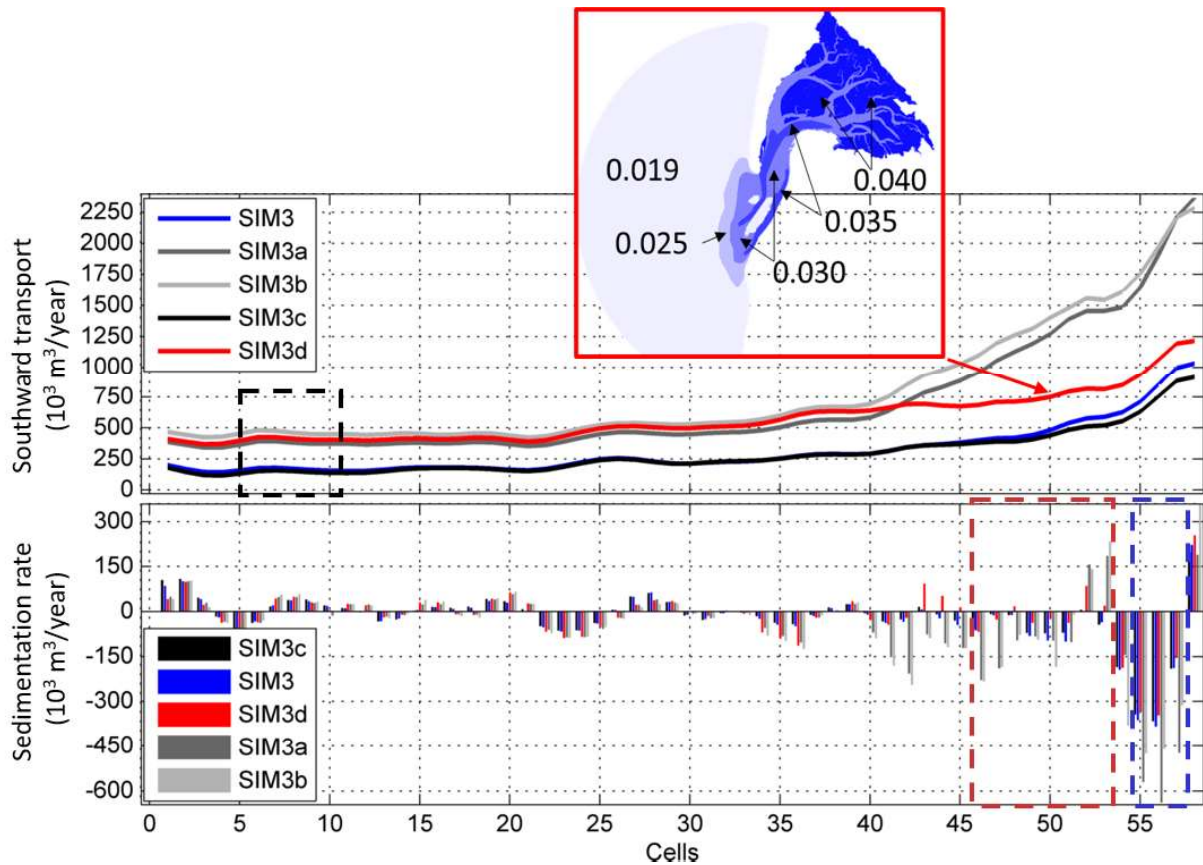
0.019

0.040

0.035

0.025

0.030

SIM3
SIM3a
SIM3b
SIM3c
SIM3d

Southward transport ($10^3$ $m^3$/year)

2250
2000
1750
1500
1250
1000
750
500
250
0

Sedimentation rate ($10^3$ $m^3$/year)

300
150
0
-150
-300
-450
-600

SIM3c
SIM3
SIM3d
SIM3a
SIM3b

0 5 10 15 20 25 30 35 40 45 50 55

Cells